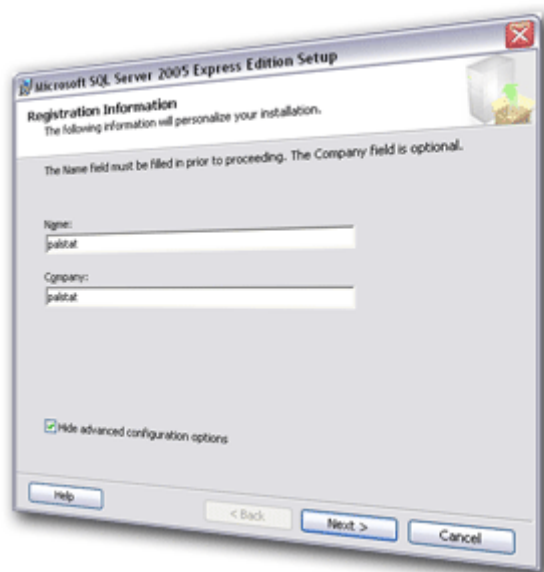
Microsoft SQL Server 2005 Express Edition Setup

Registration Information
The following information will personalize your installation.

The Name field must be filled in prior to proceeding. The Company field is optional.

Name:
palstat

Company:
palstat

Hide advanced configuration options

Help

< Back

Next >

Cancel